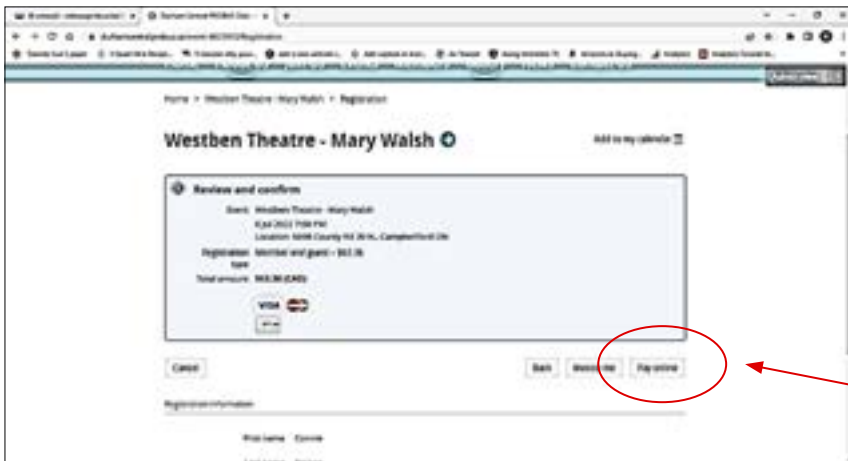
Home > Westben Theatre - Mary Walsh > Registration

Westben Theatre - Mary Walsh

Add to my calendar

Review and confirm

Event: Westben Theatre - Mary Walsh
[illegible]
Location: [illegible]

Registration type: Member and guest - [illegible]

Total amount: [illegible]

VISA

Cancel

Back

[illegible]

Pay online

Registration information

First name: Connie

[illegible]